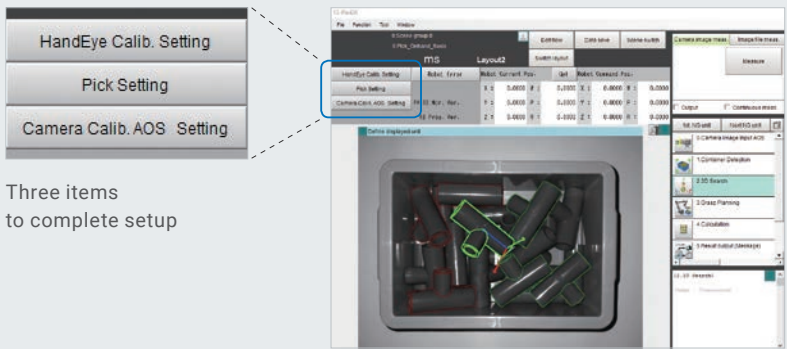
HandEye Calib. Setting

Pick Setting

Camera Calib. AOS Setting

Three items to complete setup

FZ-PanDE

File Function Tool Window

0.Scene group 0

0.PEA_Cylinder_Basic

Edit flow

Data save

Scene switch

Switch layout

ms

Layout2

Camera image meas.

Image file meas.

Measure

HandEye Calib. Setting

Pick Setting

Camera Calib. AOS Setting

Robot Error

Robot Current Pos.

Get

Robot Command Pos.

X : 0.0000

0.0000

0.0000

Y : 0.0000

0.0000

0.0000

Z : 0.0000

0.0000

0.0000

Output

Continuous meas.

Define displayed unit

0.Camera Image Input AOS

1.Container Detection

2.3D Search

3.Grasp Planning

4.Calculation

5.Result Output (Message)